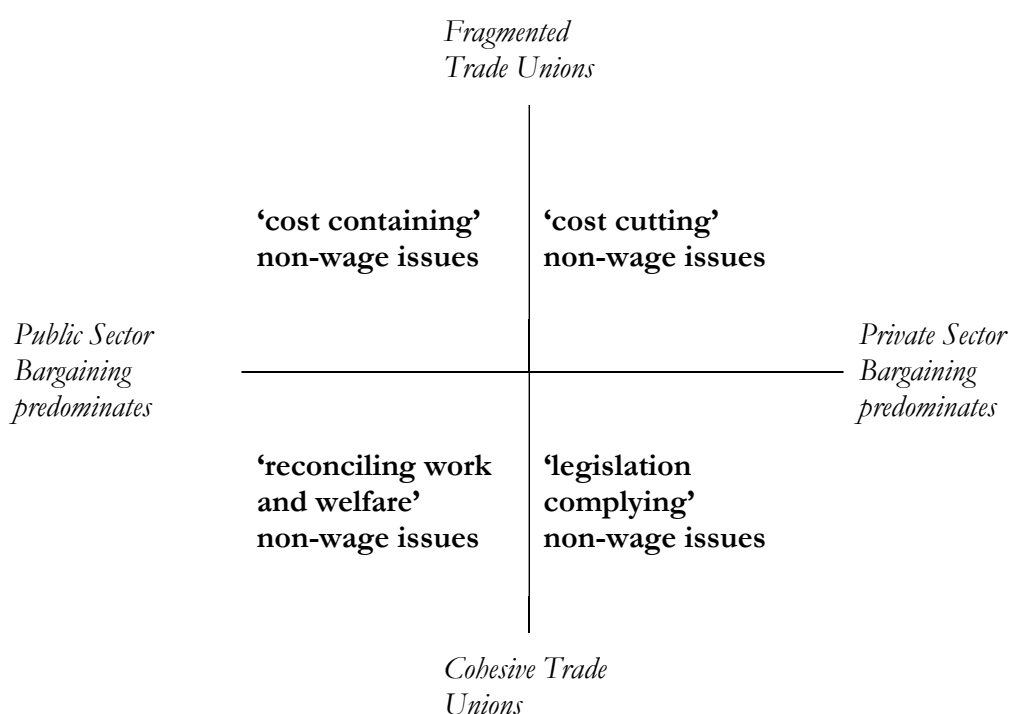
Fragmented Trade Unions

'cost containing' non-wage issues

'cost cutting' non-wage issues

Public Sector Bargaining predominates

Private Sector Bargaining predominates

'reconciling work and welfare' non-wage issues

'legislation complying' non-wage issues

Cohesive Trade Unions